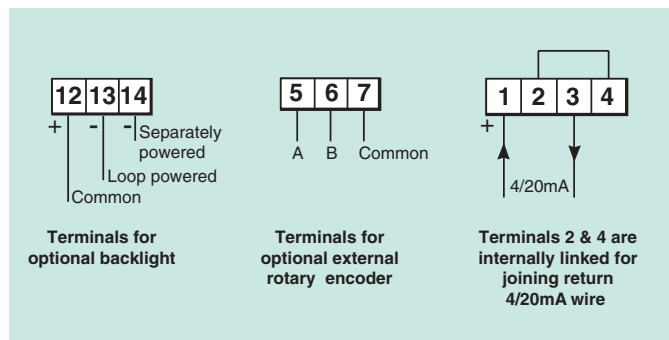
12 13 14
+ - -
Separately powered
Loop powered
Common

Terminals for optional backlight

5 6 7
A B Common

Terminals for optional external rotary encoder

1 2 3 4
+
4/20mA

Terminals 2 & 4 are internally linked for joining return 4/20mA wire